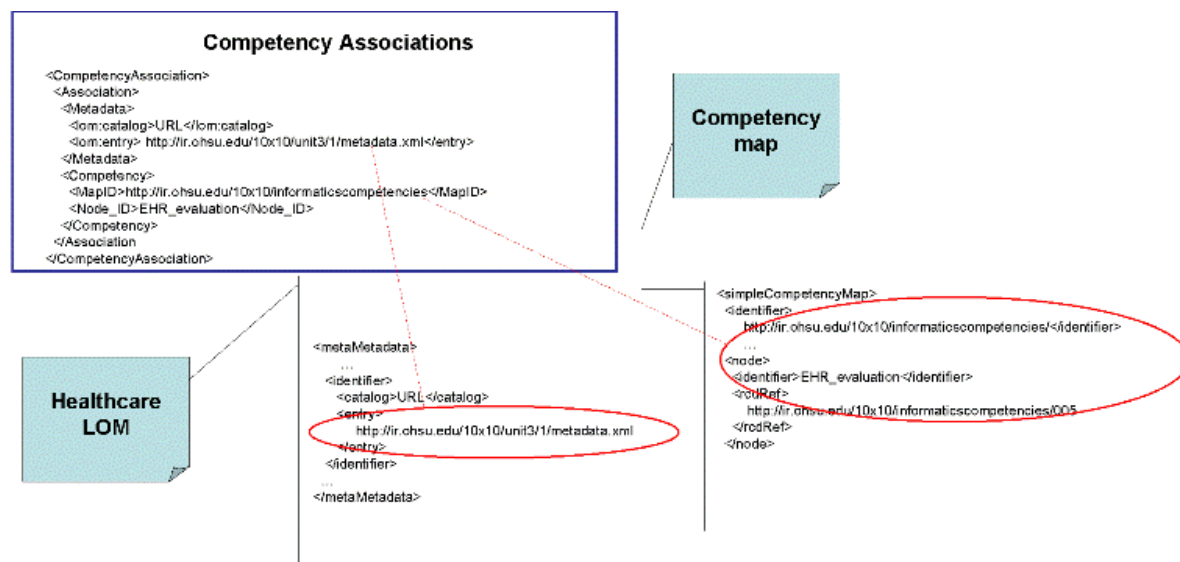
Competency Associations

<CompetencyAssociation>
<Association>
<Metadata>
<lom:catalog>URL</lom:catalog>
<lom:entry> http://ir.ohsu.edu/10x10/unit3/1/metadata.xml</entry>
</Metadata>
<Competency>
<MapID>http://ir.ohsu.edu/10x10/informaticscompetencies</MapID>
<Node_ID>EHR_evaluation</Node_ID>
</Competency>
</Association
</CompetencyAssociation>

Competency map

Healthcare LOM

<metaMetadata>
...
<identifier>
<catalog>URL</catalog>
<entry>
http://ir.ohsu.edu/10x10/unit3/1/metadata.xml
</entry>
</identifier>
...
</metaMetadata>

<simpleCompetencyMap>
<identifier>
http://ir.ohsu.edu/10x10/informaticscompetencies/</identifier>
...
<node>
<identifier>EHR_evaluation</identifier>
<rcdRef>
http://ir.ohsu.edu/10x10/informaticscompetencies/005
</rcdRef>
</node>